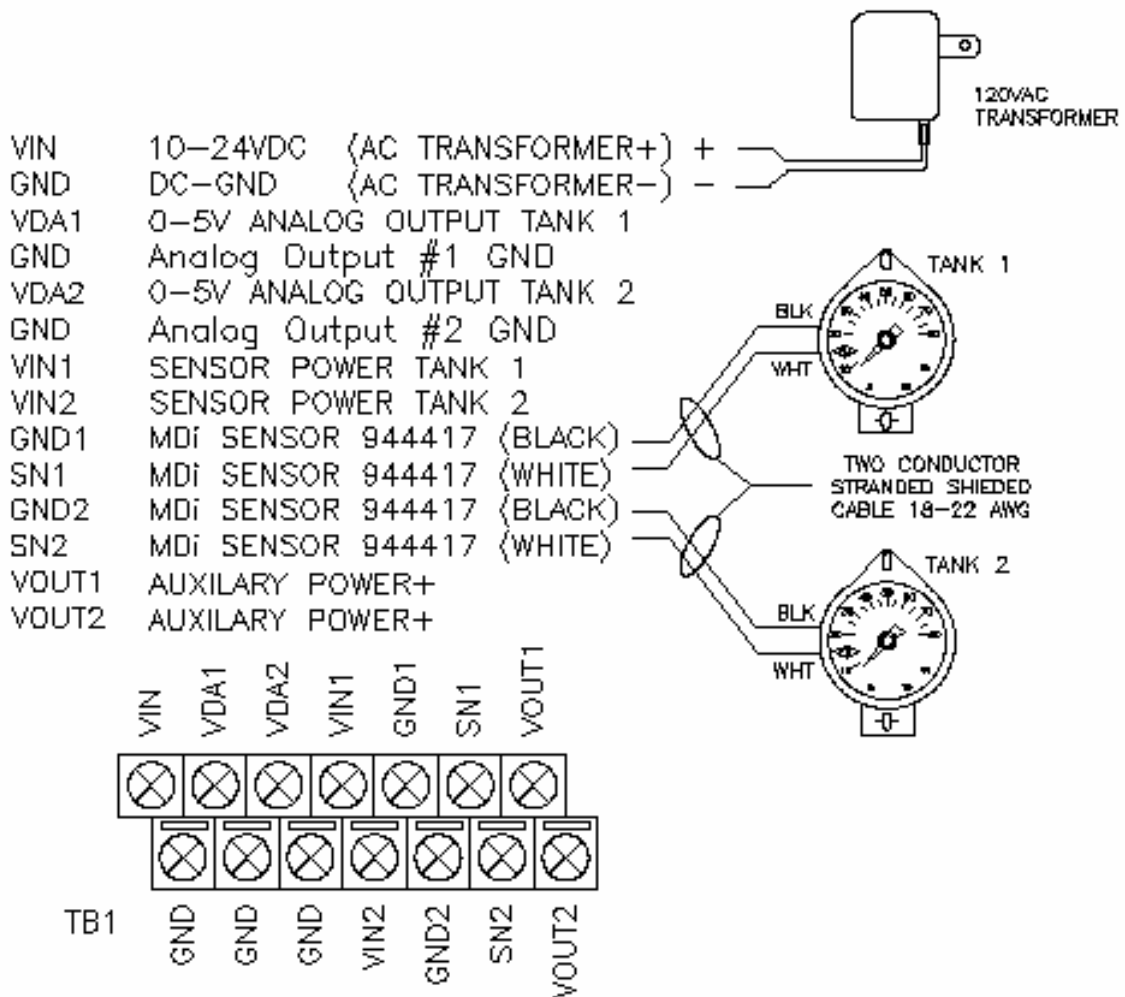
120VAC
TRANSFORMER

VIN 10–24VDC (AC TRANSFORMER+) +
GND DC–GND (AC TRANSFORMER–) –
VDA1 0–5V ANALOG OUTPUT TANK 1
GND Analog Output #1 GND
VDA2 0–5V ANALOG OUTPUT TANK 2
GND Analog Output #2 GND
VIN1 SENSOR POWER TANK 1
VIN2 SENSOR POWER TANK 2
GND1 MDi SENSOR 944417 (BLACK)
SN1 MDi SENSOR 944417 (WHITE)
GND2 MDi SENSOR 944417 (BLACK)
SN2 MDi SENSOR 944417 (WHITE)
VOUT1 AUXILARY POWER+
VOUT2 AUXILARY POWER+

TANK 1
BLK
WHT

TWO CONDUCTOR
STRANDED SHIEDED
CABLE 18–22 AWG

TANK 2
BLK
WHT

VIN VDA1 VDA2 VIN1 GND1 SN1 VOUT1

TB1 GND GND GND VIN2 GND2 SN2 VOUT2